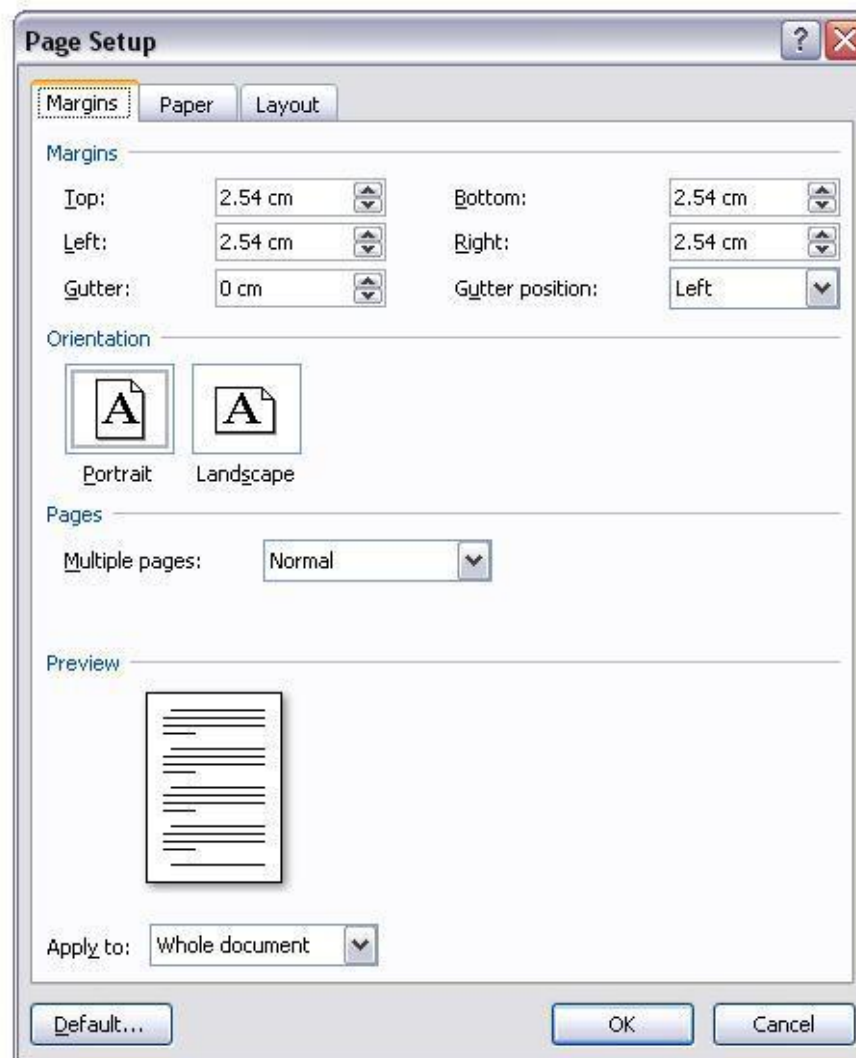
Page Setup

?

Margins | Paper | Layout

Margins

Top: 2.54 cm
Bottom: 2.54 cm
Left: 2.54 cm
Right: 2.54 cm
Gutter: 0 cm
Gutter position: Left

Orientation

A
Portrait

A
Landscape

Pages

Multiple pages: Normal

Preview

Apply to: Whole document

Default...

OK

Cancel